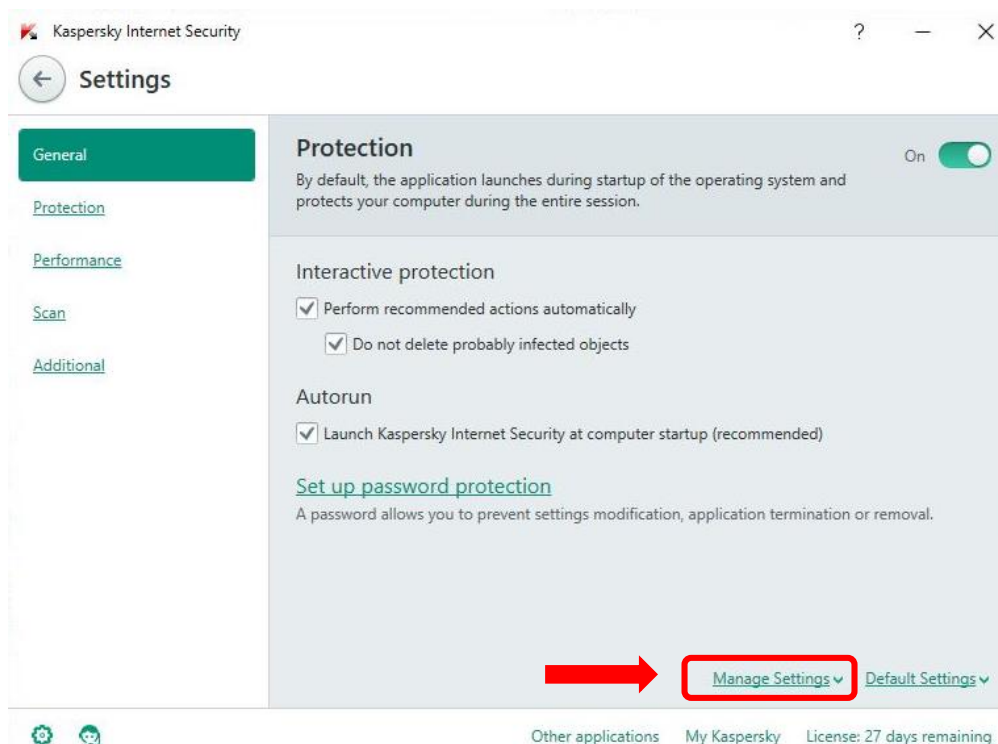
Kaspersky Internet Security

? — ×

Settings

General

Protection

Performance

Scan

Additional

Protection

On

By default, the application launches during startup of the operating system and protects your computer during the entire session.

Interactive protection

Perform recommended actions automatically

Do not delete probably infected objects

Autorun

Launch Kaspersky Internet Security at computer startup (recommended)

Set up password protection

A password allows you to prevent settings modification, application termination or removal.

Manage Settings

Default Settings

Other applications My Kaspersky License: 27 days remaining